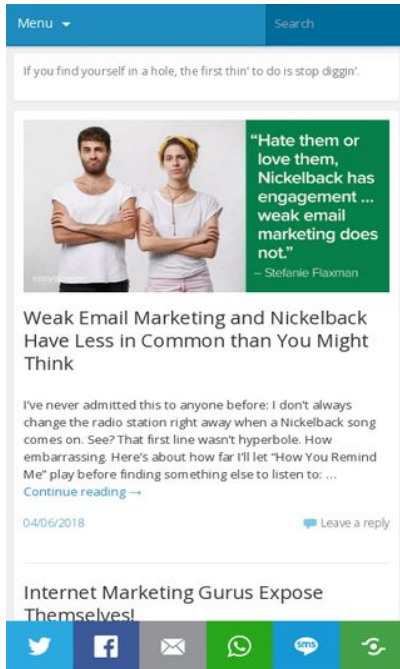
Menu

Search

If you find yourself in a hole, the first thin' to do is stop diggin'.

“Hate them or love them, Nickelback has engagement ... weak email marketing does not.”
– Stefanie Flaxman

Weak Email Marketing and Nickelback Have Less in Common than You Might Think

I've never admitted this to anyone before: I don't always change the radio station right away when a Nickelback song comes on. See? That first line wasn't hyperbole. How embarrassing. Here's about how far I'll let “How You Remind Me” play before finding something else to listen to: … Continue reading →

04/06/2018

Leave a reply

Internet Marketing Gurus Expose Themselves!

sms